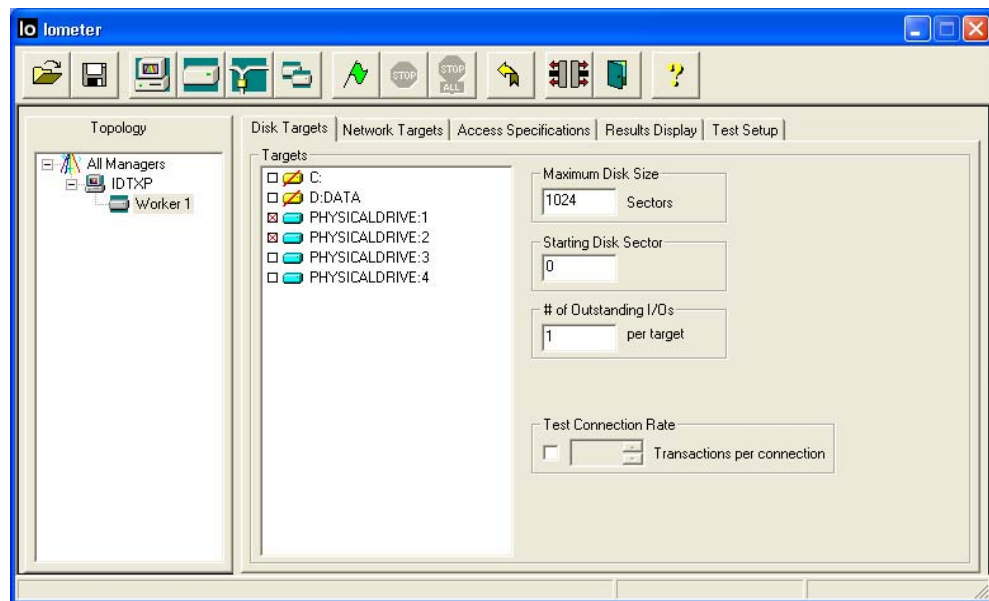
Io Iometer

STOP
STOP ALL

Topology

All Managers
IDTXP
Worker 1

Disk Targets | Network Targets | Access Specifications | Results Display | Test Setup

Targets
C:
D:DATA
PHYSICALDRIVE:1
PHYSICALDRIVE:2
PHYSICALDRIVE:3
PHYSICALDRIVE:4

Maximum Disk Size
1024 Sectors

Starting Disk Sector
0

# of Outstanding I/Os
1 per target

Test Connection Rate
Transactions per connection